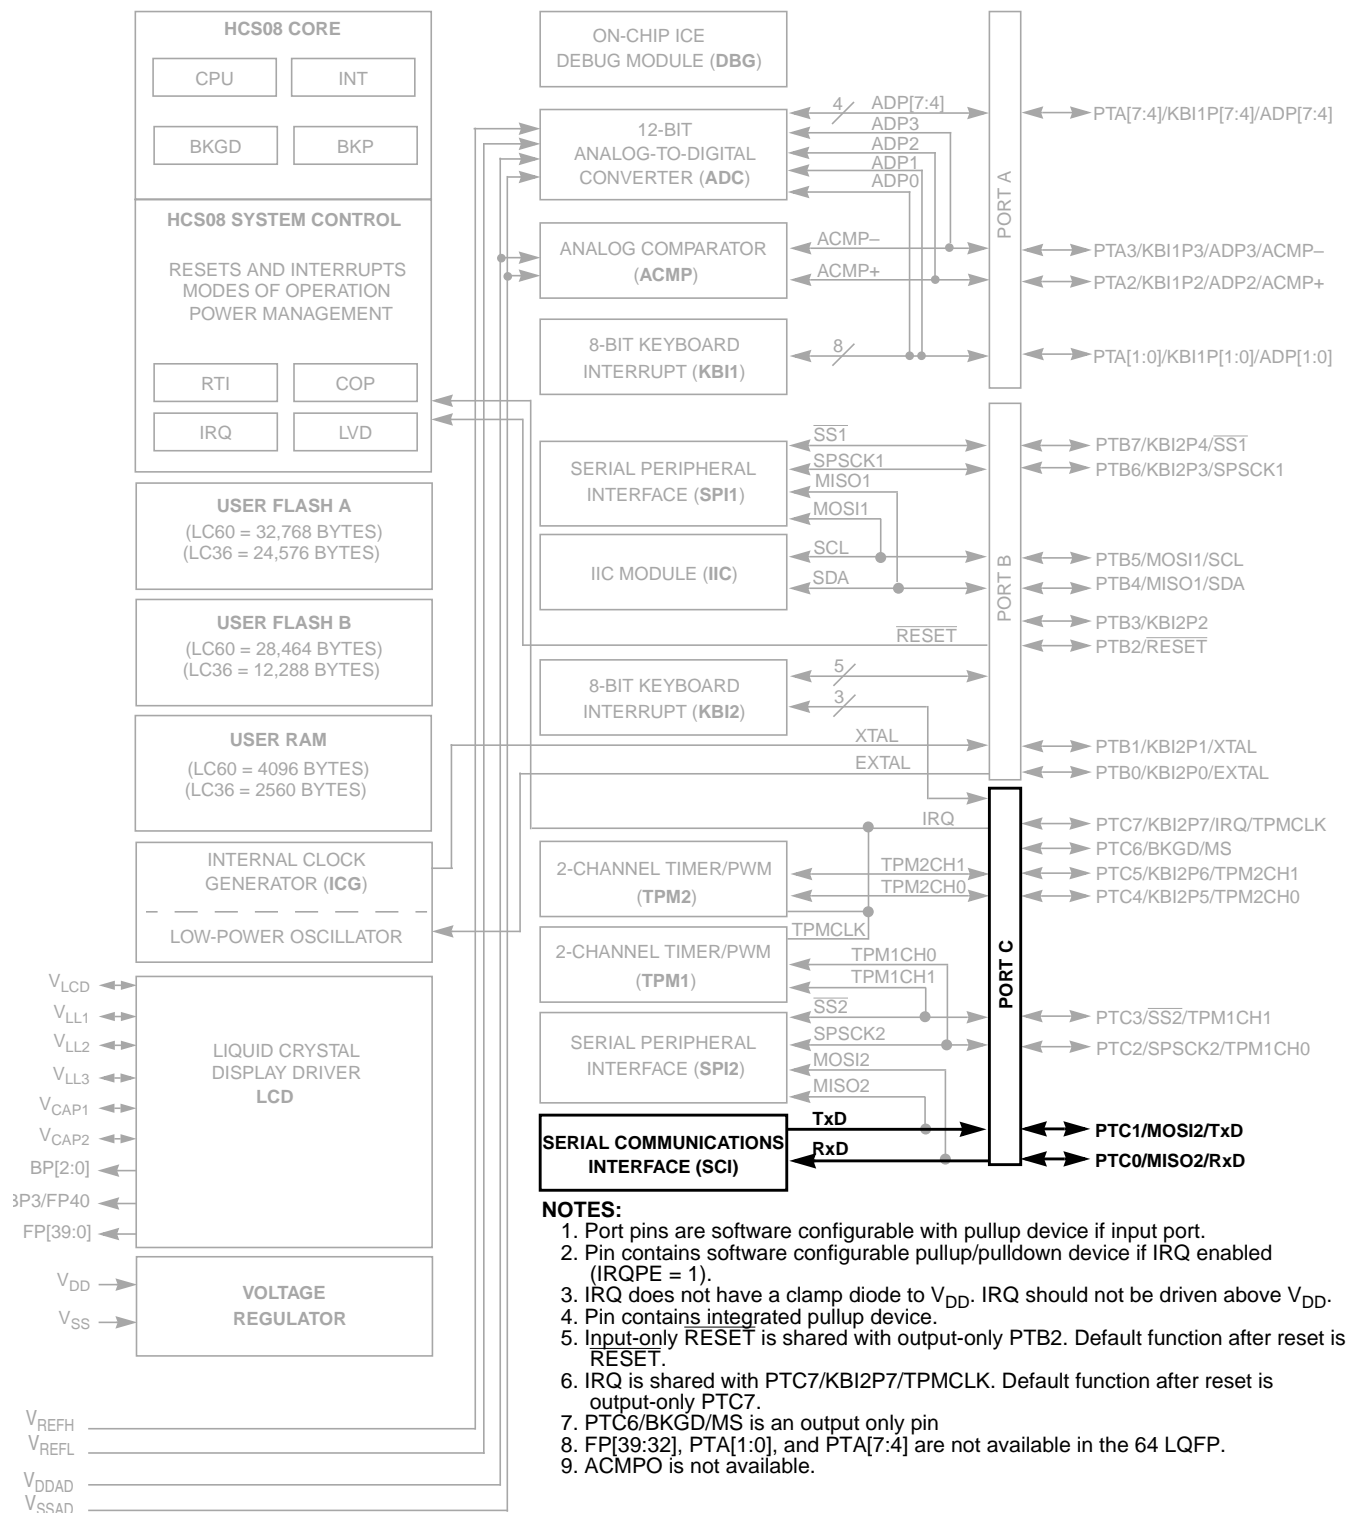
HCS08 CORE

CPU INT

BKGD BKP

HCS08 SYSTEM CONTROL

RESETS AND INTERRUPTS
MODES OF OPERATION
POWER MANAGEMENT

RTI COP

IRQ LVD

USER FLASH A
(LC60 = 32,768 BYTES)
(LC36 = 24,576 BYTES)

USER FLASH B
(LC60 = 28,464 BYTES)
(LC36 = 12,288 BYTES)

USER RAM
(LC60 = 4096 BYTES)
(LC36 = 2560 BYTES)

INTERNAL CLOCK GENERATOR (ICG)

LOW-POWER OSCILLATOR

$V_{LCD}$
$V_{LL1}$
$V_{LL2}$
$V_{LL3}$
$V_{CAP1}$
$V_{CAP2}$
BP[2:0]
BP3/FP40
FP[39:0]

LIQUID CRYSTAL DISPLAY DRIVER
LCD

$V_{DD}$
$V_{SS}$

VOLTAGE REGULATOR

$V_{REFH}$
$V_{REFL}$
$V_{DDAD}$
$V_{SSAD}$

ON-CHIP ICE DEBUG MODULE (DBG)

12-BIT ANALOG-TO-DIGITAL CONVERTER (ADC)

4 ADP[7:4]
ADP3
ADP2
ADP1
ADP0

ANALOG COMPARATOR (ACMP)

ACMP–
ACMP+

8-BIT KEYBOARD INTERRUPT (KBI1)

8

PORT A

PTA[7:4]/KBI1P[7:4]/ADP[7:4]
PTA3/KBI1P3/ADP3/ACMP–
PTA2/KBI1P2/ADP2/ACMP+
PTA[1:0]/KBI1P[1:0]/ADP[1:0]

SERIAL PERIPHERAL INTERFACE (SPI1)

$\overline{SS1}$
SPSCK1
MISO1
MOSI1

IIC MODULE (IIC)

SCL
SDA

$\overline{RESET}$

8-BIT KEYBOARD INTERRUPT (KBI2)

5
3

XTAL
EXTAL

PORT B

PTB7/KBI2P4/$\overline{SS1}$
PTB6/KBI2P3/SPSCK1
PTB5/MOSI1/SCL
PTB4/MISO1/SDA
PTB3/KBI2P2
PTB2/$\overline{RESET}$
PTB1/KBI2P1/XTAL
PTB0/KBI2P0/EXTAL

IRQ

2-CHANNEL TIMER/PWM (TPM2)

TPM2CH1
TPM2CH0
TPMCLK

2-CHANNEL TIMER/PWM (TPM1)

TPM1CH0
TPM1CH1

SERIAL PERIPHERAL INTERFACE (SPI2)

$\overline{SS2}$
SPSCK2
MOSI2
MISO2

SERIAL COMMUNICATIONS INTERFACE (SCI)

TxD
RxD

PORT C

PTC7/KBI2P7/IRQ/TPMCLK
PTC6/BKGD/MS
PTC5/KBI2P6/TPM2CH1
PTC4/KBI2P5/TPM2CH0
PTC3/$\overline{SS2}$/TPM1CH1
PTC2/SPSCK2/TPM1CH0
PTC1/MOSI2/TxD
PTC0/MISO2/RxD

NOTES:
1. Port pins are software configurable with pullup device if input port.
2. Pin contains software configurable pullup/pulldown device if IRQ enabled (IRQPE = 1).
3. IRQ does not have a clamp diode to $V_{DD}$. IRQ should not be driven above $V_{DD}$.
4. Pin contains integrated pullup device.
5. Input-only $\overline{RESET}$ is shared with output-only PTB2. Default function after reset is $\overline{RESET}$.
6. IRQ is shared with PTC7/KBI2P7/TPMCLK. Default function after reset is output-only PTC7.
7. PTC6/BKGD/MS is an output only pin
8. FP[39:32], PTA[1:0], and PTA[7:4] are not available in the 64 LQFP.
9. ACMPO is not available.